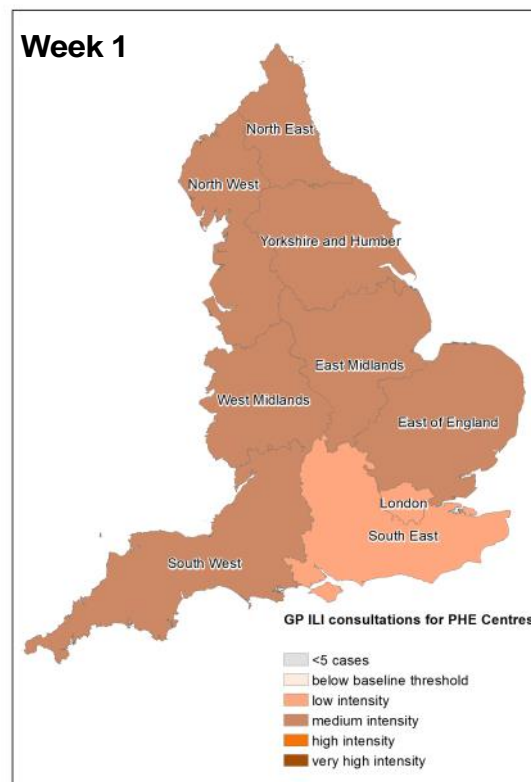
Week 1

North East
North West
Yorkshire and Humber
East Midlands
West Midlands
East of England
London
South East
South West

GP ILI consultations for PHE Centres

<5 cases
below baseline threshold
low intensity
medium intensity
high intensity
very high intensity